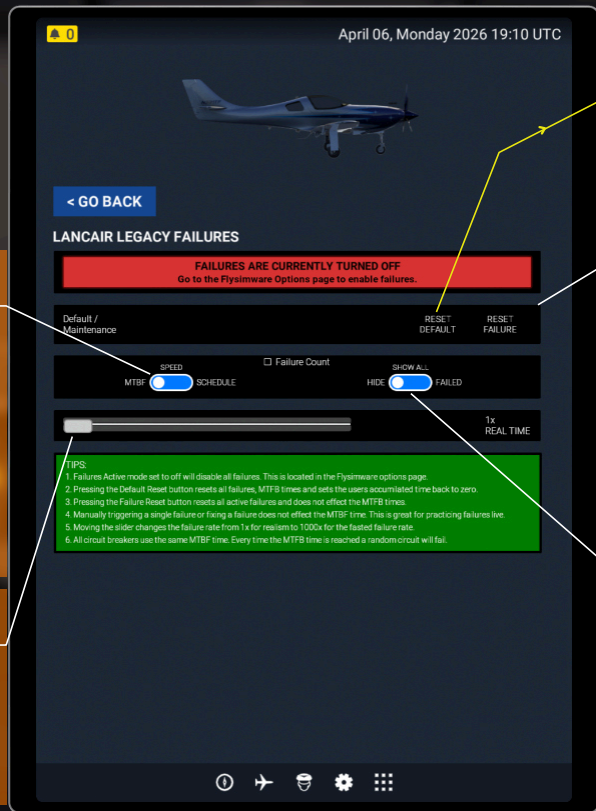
0

April 06, Monday 2026 19:10 UTC

< GO BACK

LANCAIR LEGACY FAILURES

FAILURES ARE CURRENTLY TURNED OFF
Go to the Flysimware Options page to enable failures.

Default / Maintenance

RESET DEFAULT

RESET FAILURE

Failure Count

SPEED
MTBF SCHEDULE

SHOW ALL
HIDE FAILED

1x
REAL TIME

TIPS:
1. Failures Active mode set to off will disable all failures. This is located in the Flysimware options page.
2. Pressing the Default Reset button resets all failures, MTFB times and sets the users accumulated time back to zero.
3. Pressing the Failure Reset button resets all active failures and does not effect the MTFB times.
4. Manually triggering a single failure or fixing a failure does not effect the MBTF time. This is great for practicing failures live.
5. Moving the slider changes the failure rate from 1x for realism to 1000x for the fasted failure rate.
6. All circuit breakers use the same MTBF time. Every time the MTFB time is reached a random circuit will fail.